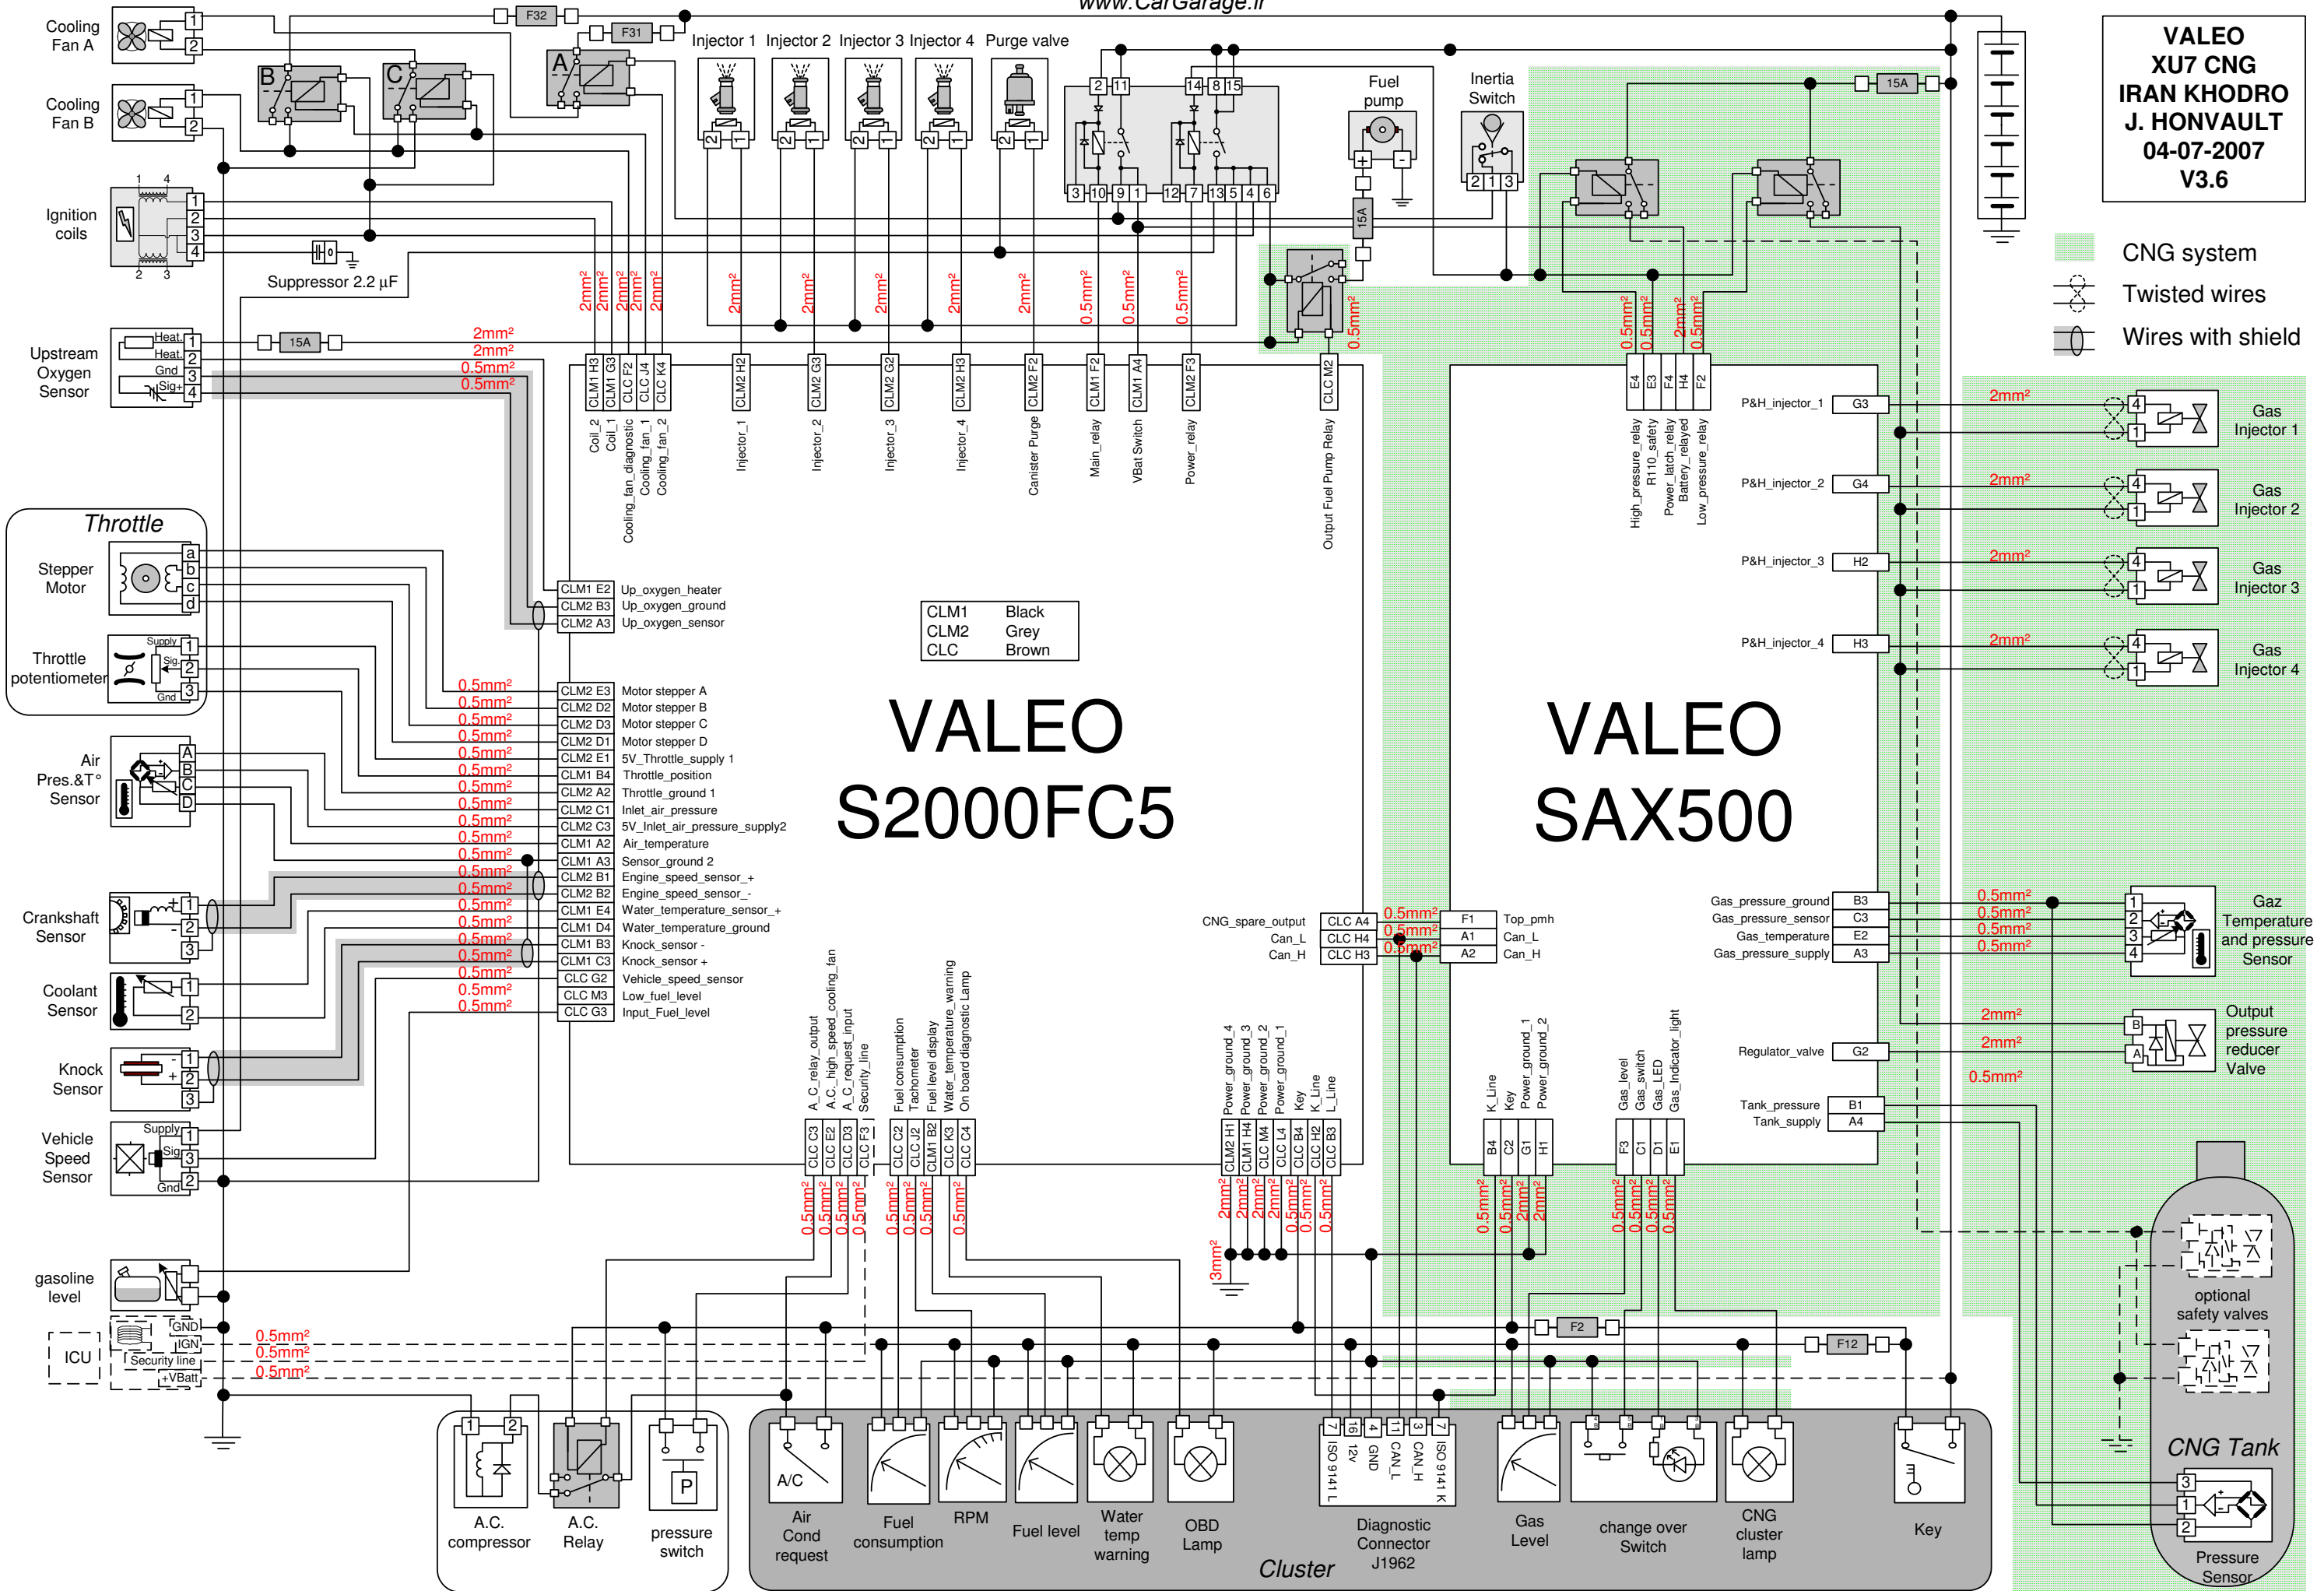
www.CarGarage.ir

VALEO
XU7 CNG
IRAN KHODRO
J. HONVAULT
04-07-2007
V3.6

CNG system
Twisted wires
Wires with shield

Cooling Fan A
Cooling Fan B
Ignition coils
Suppressor 2.2 µF
Upstream Oxygen Sensor
Heat.
Heat.
Gnd
Sig+
15A
F32
F31
B
C
A
Injector 1
Injector 2
Injector 3
Injector 4
Purge valve
Fuel pump
Inertia Switch
15A
15A

2mm²
2mm²
0.5mm²
0.5mm²

Throttle
Stepper Motor
Throttle potentiometer
Supply
Sig.
Gnd
Air Pres.&T° Sensor
Crankshaft Sensor
Coolant Sensor
Knock Sensor
Vehicle Speed Sensor
Supply
Sig.
Gnd
gasoline level
ICU
GND
IGN
Security line
+VBatt
0.5mm²
0.5mm²
0.5mm²

CLM1 H3 Coil_2
CLM1 G3 Coil_1
CLC F2 Cooling_fan_diagnostic
CLC J4 Cooling_fan_1
CLC K4 Cooling_fan_2
CLM2 H2 Injector_1
CLM2 G3 Injector_2
CLM2 G2 Injector_3
CLM2 H3 Injector_4
CLM2 F2 Canister Purge
CLM1 F2 Main_relay
CLM1 A4 VBat Switch
CLM2 F3 Power_relay
CLC M2 Output Fuel Pump Relay

CLM1 E2 Up_oxygen_heater
CLM2 B3 Up_oxygen_ground
CLM2 A3 Up_oxygen_sensor
CLM2 E3 Motor stepper A
CLM2 D2 Motor stepper B
CLM2 D3 Motor stepper C
CLM2 D1 Motor stepper D
CLM2 E1 5V_Throttle_supply 1
CLM1 B4 Throttle_position
CLM2 A2 Throttle_ground 1
CLM2 C1 Inlet_air_pressure
CLM2 C3 5V_Inlet_air_pressure_supply2
CLM1 A2 Air_temperature
CLM1 A3 Sensor_ground 2
CLM2 B1 Engine_speed_sensor_+
CLM2 B2 Engine_speed_sensor_-
CLM1 E4 Water_temperature_sensor_+
CLM1 D4 Water_temperature_ground
CLM1 B3 Knock_sensor -
CLM1 C3 Knock_sensor +
CLC G2 Vehicle_speed_sensor
CLC M3 Low_fuel_level
CLC G3 Input_Fuel_level

| CLM1 | Black |
|---|---|
| CLM2 | Grey |
| CLC | Brown |

VALEO
S2000FC5

VALEO
SAX500

E4 High_pressure_relay
E3 R110_safety
F4 Power_latch_relay
H4 Battery_relayed
F2 Low_pressure_relay

P&H_injector_1 G3
P&H_injector_2 G4
P&H_injector_3 H2
P&H_injector_4 H3
Gas Injector 1
Gas Injector 2
Gas Injector 3
Gas Injector 4
2mm²

Gas_pressure_ground B3
Gas_pressure_sensor C3
Gas_temperature E2
Gas_pressure_supply A3
Gaz Temperature and pressure Sensor
Regulator_valve G2
Output pressure reducer Valve
Tank_pressure B1
Tank_supply A4
CNG_spare_output CLC A4
Can_L CLC H4
Can_H CLC H3
F1 Top_pmh
A1 Can_L
A2 Can_H

CLC C3 A_C_relay_output
CLC E2 A.C._high_speed_cooling_fan
CLC D3 A_C_request_input
CLC F3 Security_line
CLC C2 Fuel consumption
CLC J2 Tachometer
CLM1 B2 Fuel level display
CLC K3 Water_temperature_warning
CLC C4 On board diagnostic Lamp
CLM2 H1 Power_ground_4
CLM1 H4 Power_ground_3
CLC M4 Power_ground_2
CLC L4 Power_ground_1
CLC B4 Key
CLC H2 K_Line
CLC B3 L_Line
B4 K_Line
C2 Key
G1 Power_ground_1
H1 Power_ground_2
F3 Gas_level
C1 Gas_switch
D1 Gas_LED
E1 Gas_Indicator_light
3mm²
F2
F12

optional safety valves
CNG Tank
Pressure Sensor

A.C. compressor
A.C. Relay
pressure switch
P
A/C
Air Cond request
Fuel consumption
RPM
Fuel level
Water temp warning
OBD Lamp
ISO 9141 L
12v
GND
CAN_L
CAN_H
ISO 9141 K
Diagnostic Connector J1962
Gas Level
change over Switch
CNG cluster lamp
Key
Cluster